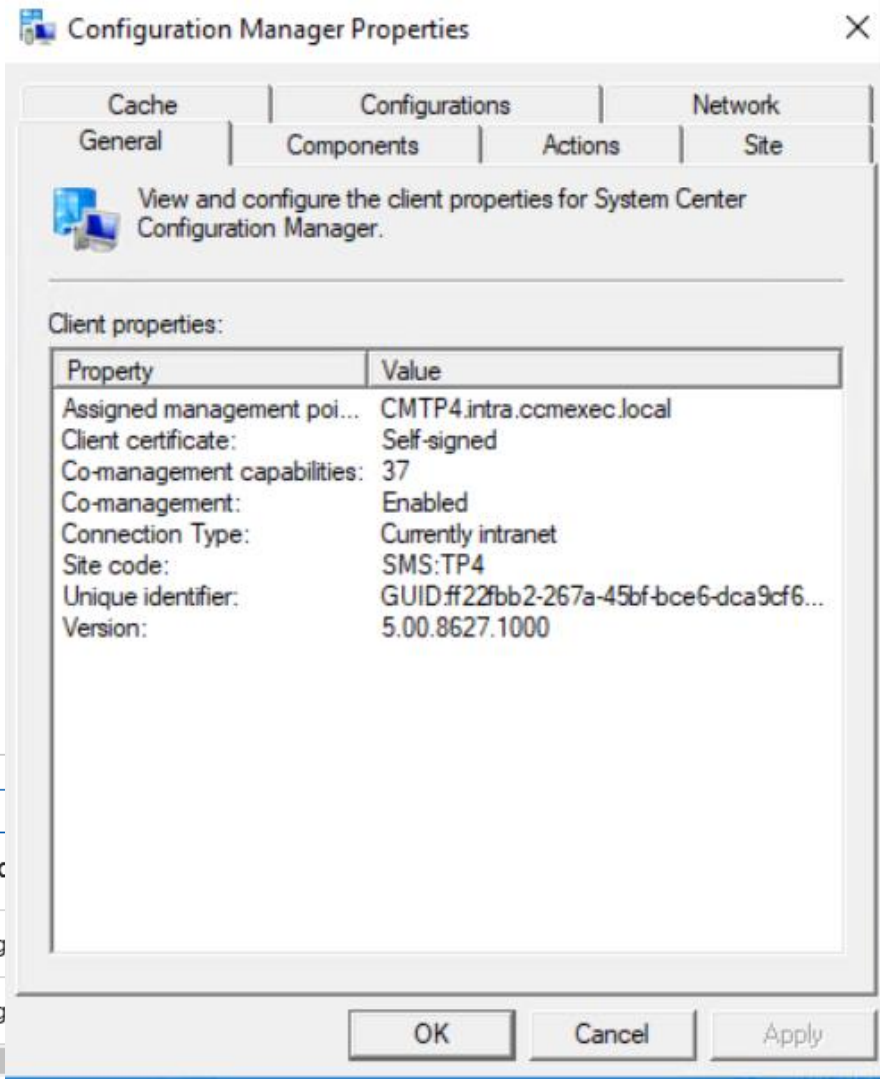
Configuration Manager Properties

Cache
Configurations
Network
General
Components
Actions
Site

View and configure the client properties for System Center Configuration Manager.

Client properties:

| Property | Value |
|---|---|
| Assigned management poi... | CMTP4.intra.ccmexec.local |
| Client certificate: | Self-signed |
| Co-management capabilities: | 37 |
| Co-management: | Enabled |
| Connection Type: | Currently intranet |
| Site code: | SMS:TP4 |
| Unique identifier: | GUID:ff22fbb2-267a-45bf-bce6-dca9cf6... |
| Version: | 5.00.8627.1000 |

OK
Cancel
Apply